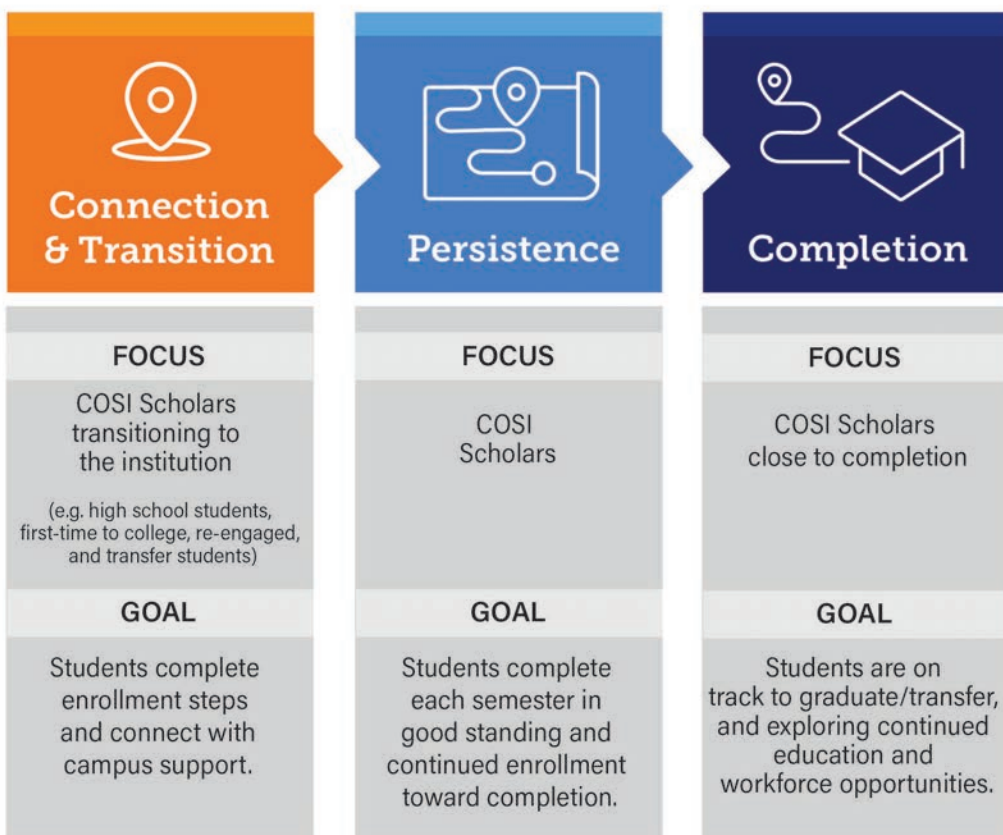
Connection & Transition

FOCUS

COSI Scholars transitioning to the institution

(e.g. high school students, first-time to college, re-engaged, and transfer students)

GOAL

Students complete enrollment steps and connect with campus support.

Persistence

FOCUS

COSI Scholars

GOAL

Students complete each semester in good standing and continued enrollment toward completion.

Completion

FOCUS

COSI Scholars close to completion

GOAL

Students are on track to graduate/transfer, and exploring continued education and workforce opportunities.